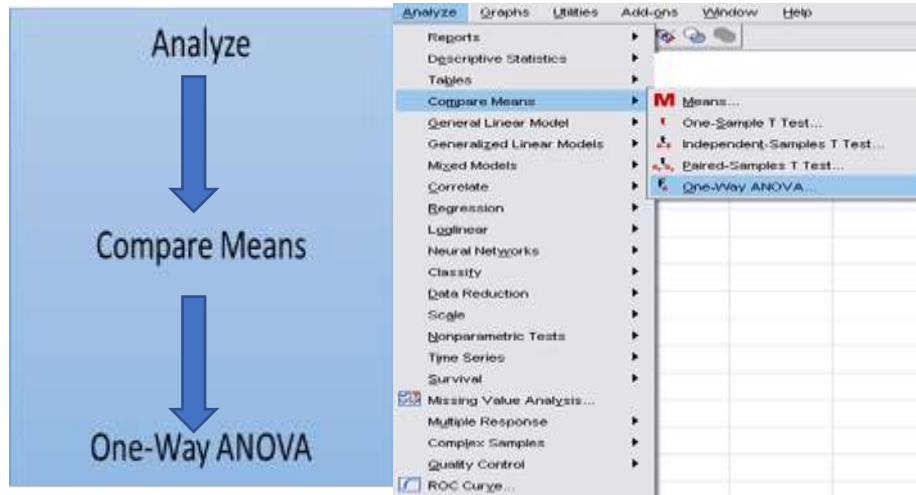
Analyze

Compare Means

One-Way ANOVA

Analyze Graphs Utilities Add-ons Window Help

Reports
Descriptive Statistics
Tables
Compare Means
General Linear Model
Generalized Linear Models
Mixed Models
Correlate
Regression
Loglinear
Neural Networks
Classify
Data Reduction
Scale
Nonparametric Tests
Time Series
Survival
Missing Value Analysis...
Multiple Response
Complex Samples
Quality Control
ROC Curve...

Means...
One-Sample T Test...
Independent-Samples T Test...
Paired-Samples T Test...
One-Way ANOVA...